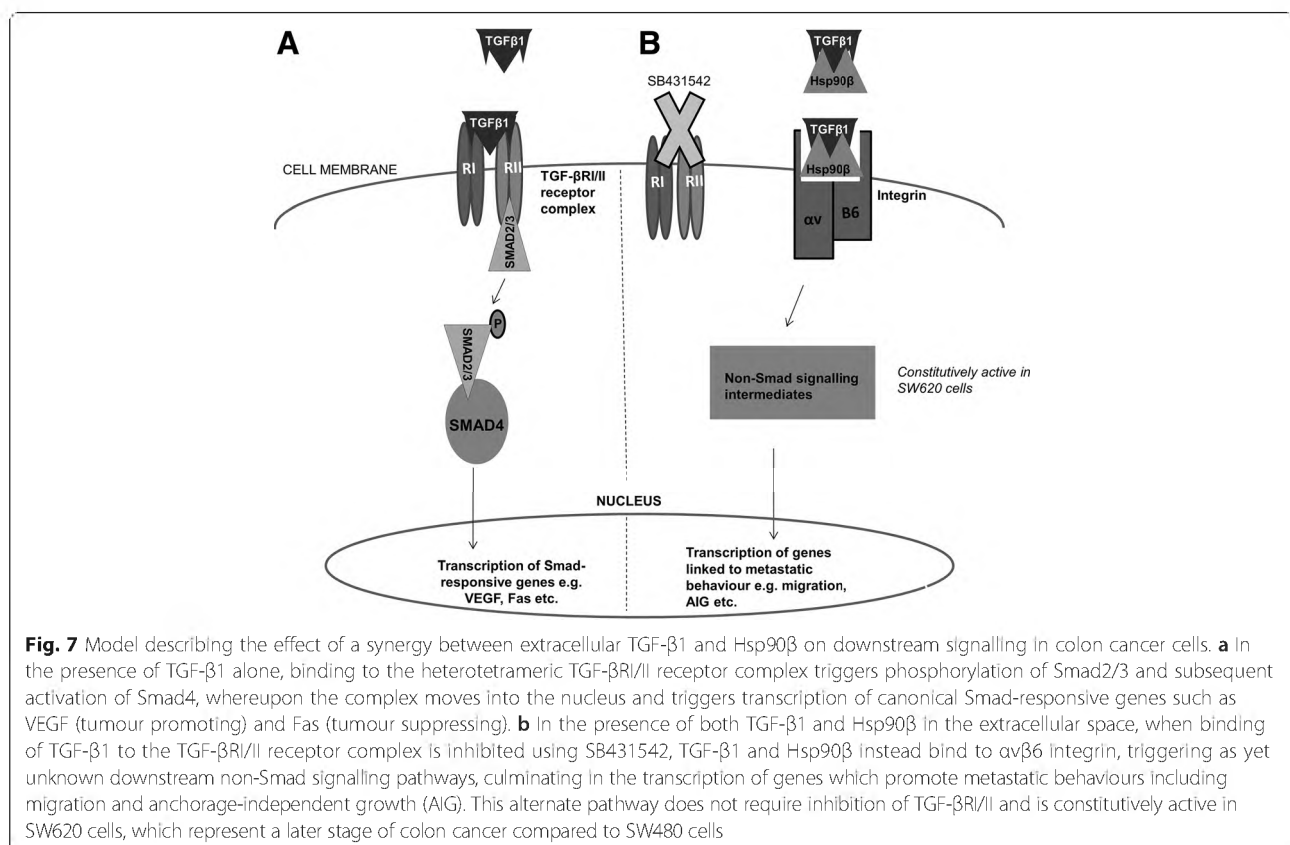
A

TGFβ1

TGFβ1

CELL MEMBRANE

RI

RII

TGF-βRI/II receptor complex

SMAD2/3

P

SMAD2/3

SMAD4

B

SB431542

RI

RII

TGFβ1

Hsp90β

TGFβ1

Hsp90β

Integrin

αv

B6

Non-Smad signalling intermediates

*Constitutively active in SW620 cells*

NUCLEUS

Transcription of Smad-responsive genes e.g. VEGF, Fas etc.

Transcription of genes linked to metastatic behaviour e.g. migration, AIG etc.

**Fig. 7** Model describing the effect of a synergy between extracellular TGF-β1 and Hsp90β on downstream signalling in colon cancer cells. **a** In the presence of TGF-β1 alone, binding to the heterotetrameric TGF-βRI/II receptor complex triggers phosphorylation of Smad2/3 and subsequent activation of Smad4, whereupon the complex moves into the nucleus and triggers transcription of canonical Smad-responsive genes such as VEGF (tumour promoting) and Fas (tumour suppressing). **b** In the presence of both TGF-β1 and Hsp90β in the extracellular space, when binding of TGF-β1 to the TGF-βRI/II receptor complex is inhibited using SB431542, TGF-β1 and Hsp90β instead bind to αvβ6 integrin, triggering as yet unknown downstream non-Smad signalling pathways, culminating in the transcription of genes which promote metastatic behaviours including migration and anchorage-independent growth (AIG). This alternate pathway does not require inhibition of TGF-βRI/II and is constitutively active in SW620 cells, which represent a later stage of colon cancer compared to SW480 cells